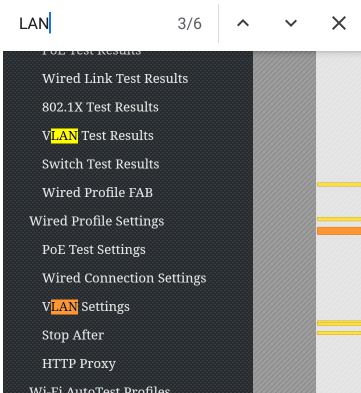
LAN

3/6

PoE Test Results
Wired Link Test Results
802.1X Test Results
VLAN Test Results
Switch Test Results
Wired Profile FAB
Wired Profile Settings
PoE Test Settings
Wired Connection Settings
VLAN Settings
Stop After
HTTP Proxy
Wi-Fi AutoTest Profiles